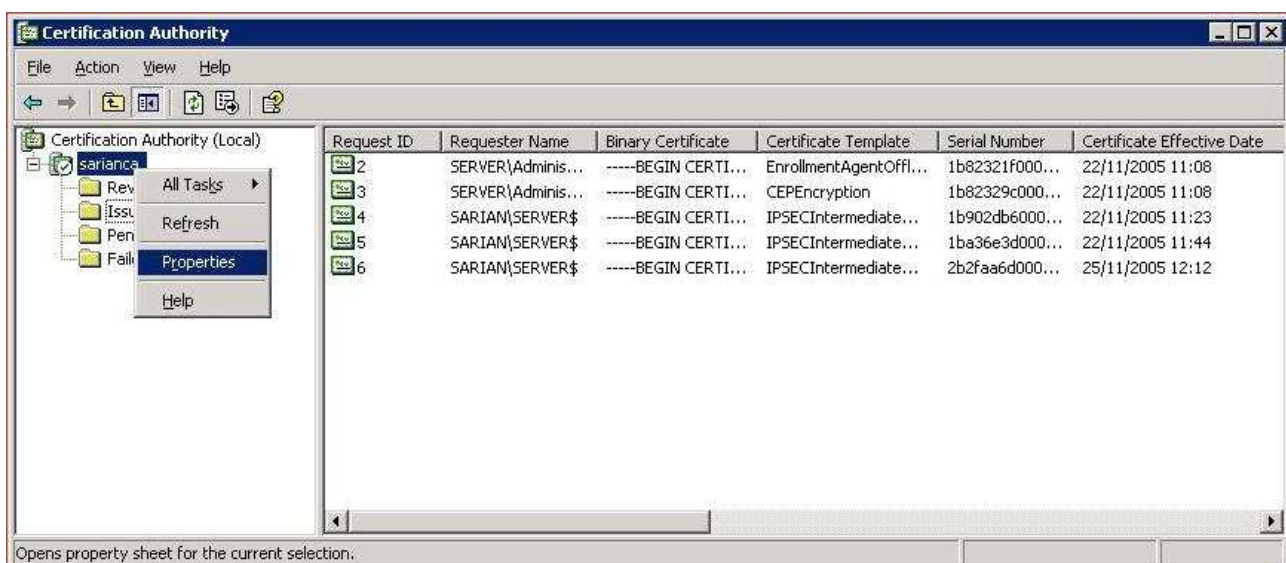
Certification Authority

File Action View Help

Certification Authority (Local)
sarianca
Rev
Issu
Pen
Fail

All Tasks
Refresh
Properties
Help

| Request ID | Requester Name | Binary Certificate | Certificate Template | Serial Number | Certificate Effective Date |
|---|---|---|---|---|---|
| 2 | SERVER\Adminis... | -----BEGIN CERTI... | EnrollmentAgentOffl... | 1b82321f000... | 22/11/2005 11:08 |
| 3 | SERVER\Adminis... | -----BEGIN CERTI... | CEPEncryption | 1b82329c000... | 22/11/2005 11:08 |
| 4 | SARIAN\SERVER$ | -----BEGIN CERTI... | IPSECIntermediate... | 1b902db6000... | 22/11/2005 11:23 |
| 5 | SARIAN\SERVER$ | -----BEGIN CERTI... | IPSECIntermediate... | 1ba36e3d000... | 22/11/2005 11:44 |
| 6 | SARIAN\SERVER$ | -----BEGIN CERTI... | IPSECIntermediate... | 2b2faa6d000... | 25/11/2005 12:12 |

Opens property sheet for the current selection.